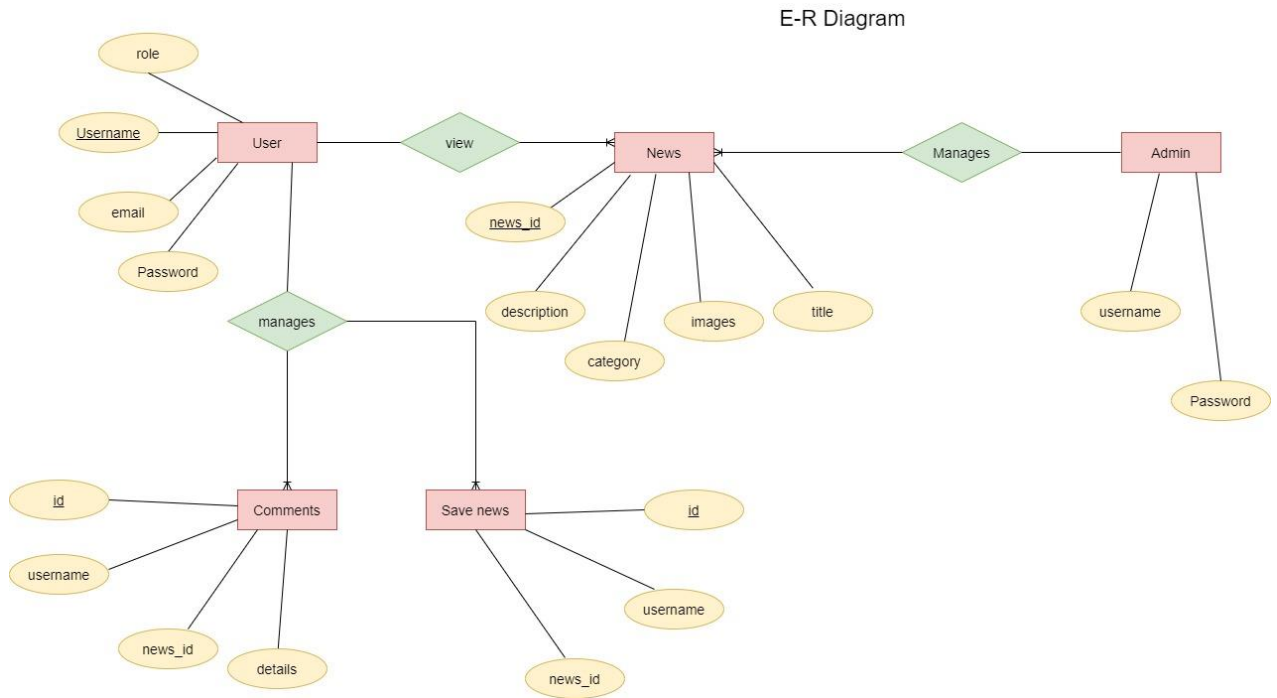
E-R Diagram

role

Username

User

email

Password

view

News

news_id

description

category

images

title

Manages

Admin

username

Password

manages

Comments

id

username

news_id

details

Save news

id

username

news_id